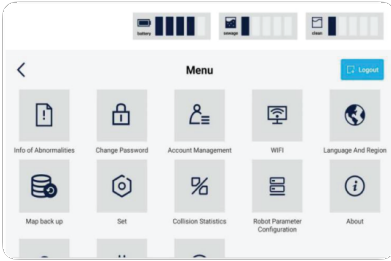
battery sewage clean

<

Menu

Logout

Info of Abnormalities

Change Password

Account Management

WIFI

Language And Region

Map back up

Set

Collision Statistics

Robot Parameter Configuration

About